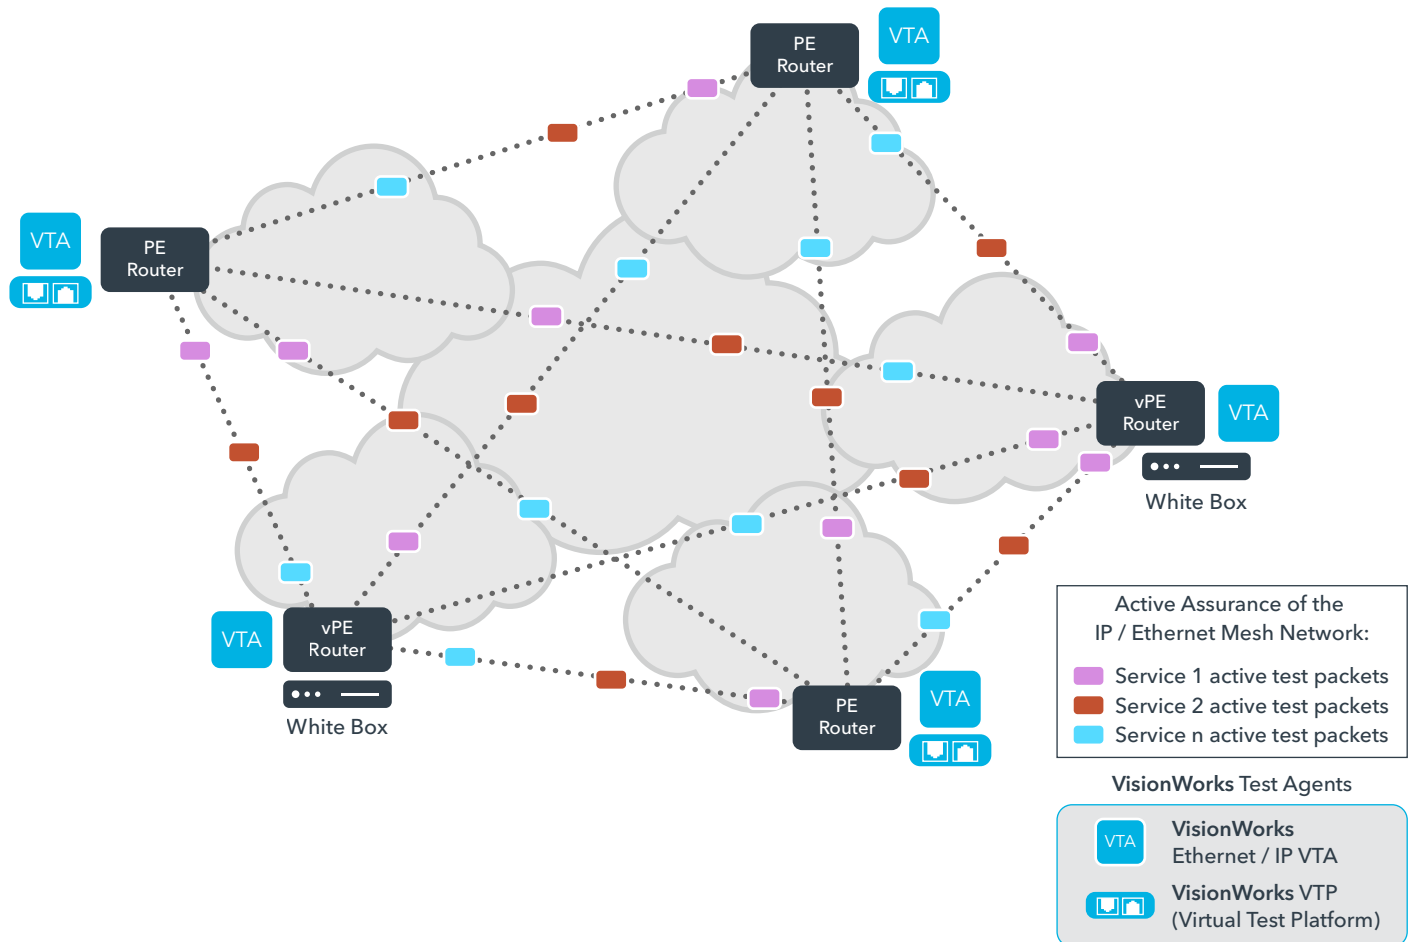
PE Router

VTA

VTA

PE Router

vPE Router

VTA

White Box

VTA

vPE Router

White Box

PE Router

VTA

Active Assurance of the IP / Ethernet Mesh Network:

Service 1 active test packets
Service 2 active test packets
Service n active test packets

VisionWorks Test Agents

VTA VisionWorks Ethernet / IP VTA

VisionWorks VTP (Virtual Test Platform)